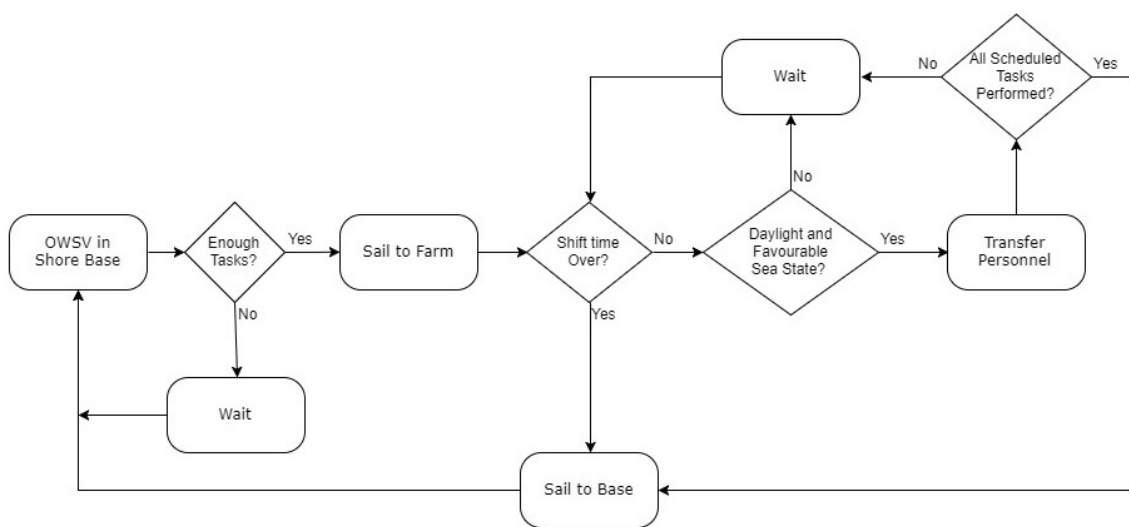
Wait

No

All Scheduled Tasks Performed?

Yes

OWSV in Shore Base

Enough Tasks?

Yes

Sail to Farm

Shift time Over?

No

No

Daylight and Favourable Sea State?

Yes

Transfer Personnel

No

Yes

Wait

Sail to Base